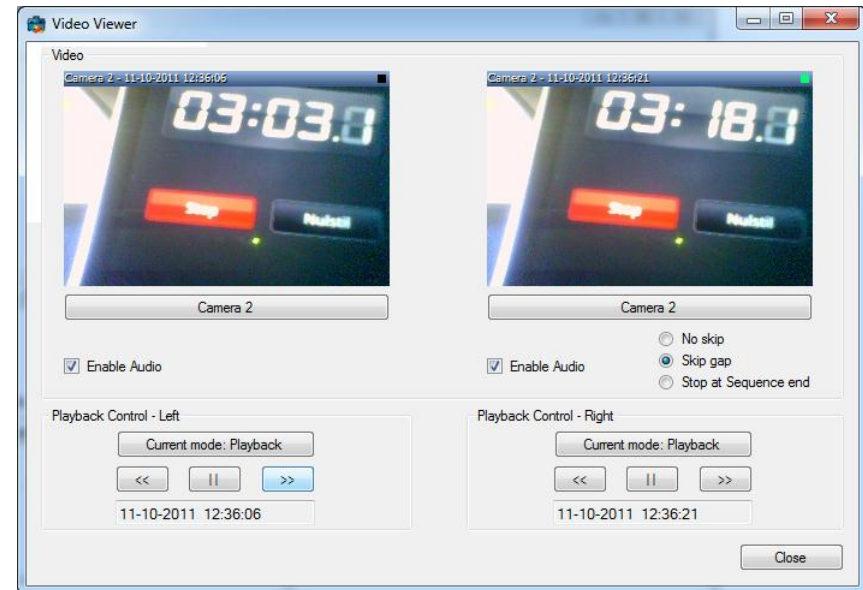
Video Viewer

Video

Camera 2 - 11-10-2011 12:36:06

03:03.0

Stop

Nulstil

Camera 2 - 11-10-2011 12:36:21

03: 18.8

Stop

Nulstil

Camera 2

Camera 2

Enable Audio

Enable Audio

No skip

Skip gap

Stop at Sequence end

Playback Control - Left

Current mode: Playback

<<

||

>>

11-10-2011 12:36:06

Playback Control - Right

Current mode: Playback

<<

||

>>

11-10-2011 12:36:21

Close